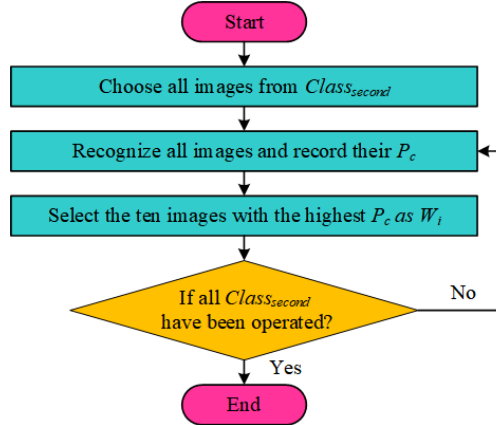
Start

Choose all images from $Class_{second}$

Recognize all images and record their $P_c$

Select the ten images with the highest $P_c$ as $W_i$

If all $Class_{second}$ have been operated?

No

Yes

End